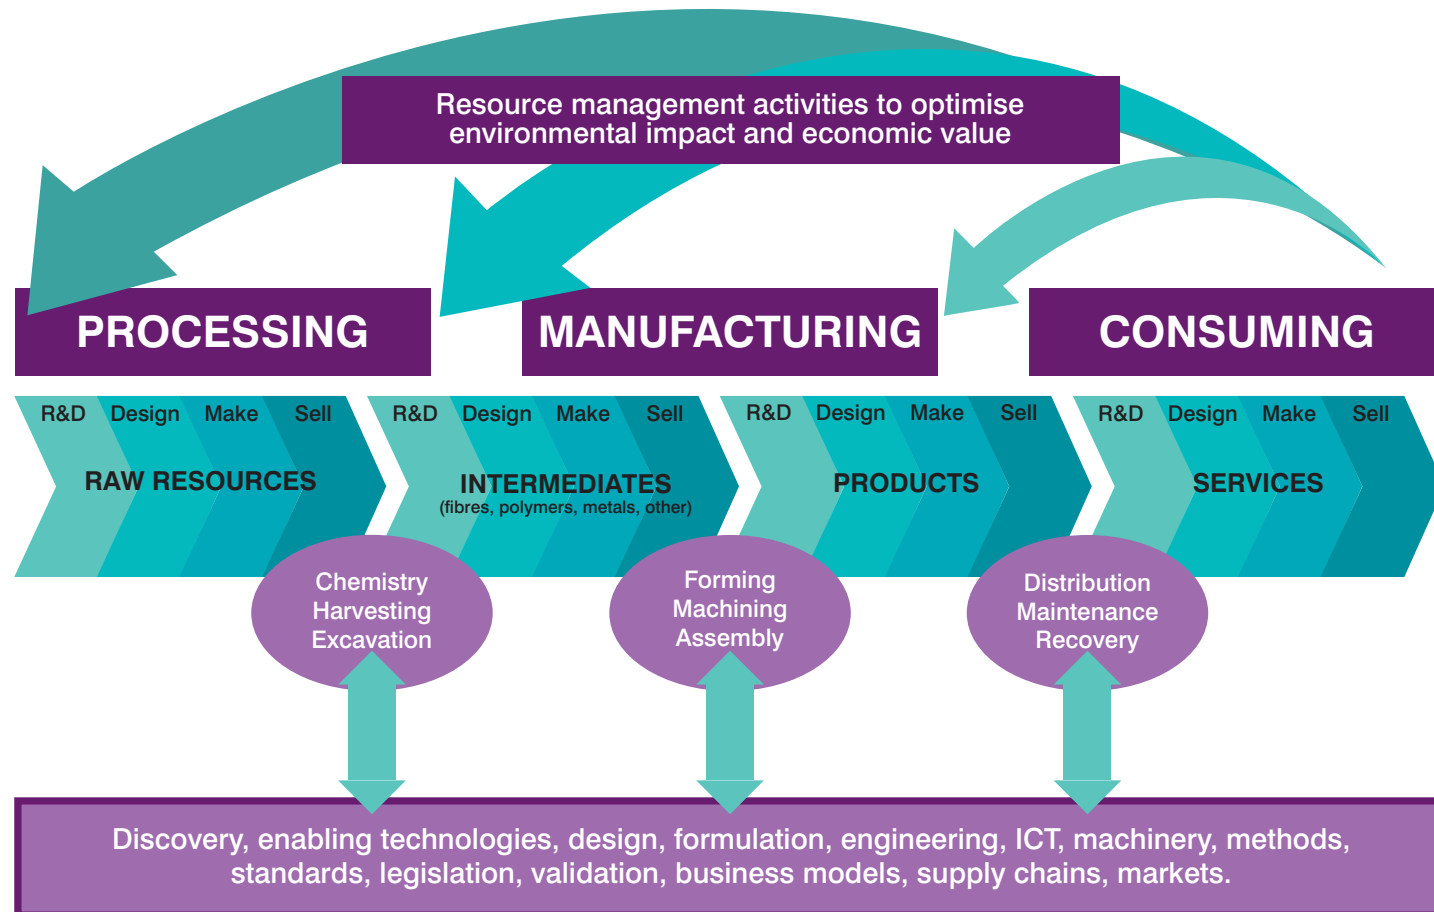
Resource management activities to optimise environmental impact and economic value

PROCESSING

MANUFACTURING

CONSUMING

R&D Design Make Sell

RAW RESOURCES

R&D Design Make Sell

INTERMEDIATES
(fibres, polymers, metals, other)

R&D Design Make Sell

PRODUCTS

R&D Design Make Sell

SERVICES

Chemistry
Harvesting
Excavation

Forming
Machining
Assembly

Distribution
Maintenance
Recovery

Discovery, enabling technologies, design, formulation, engineering, ICT, machinery, methods, standards, legislation, validation, business models, supply chains, markets.